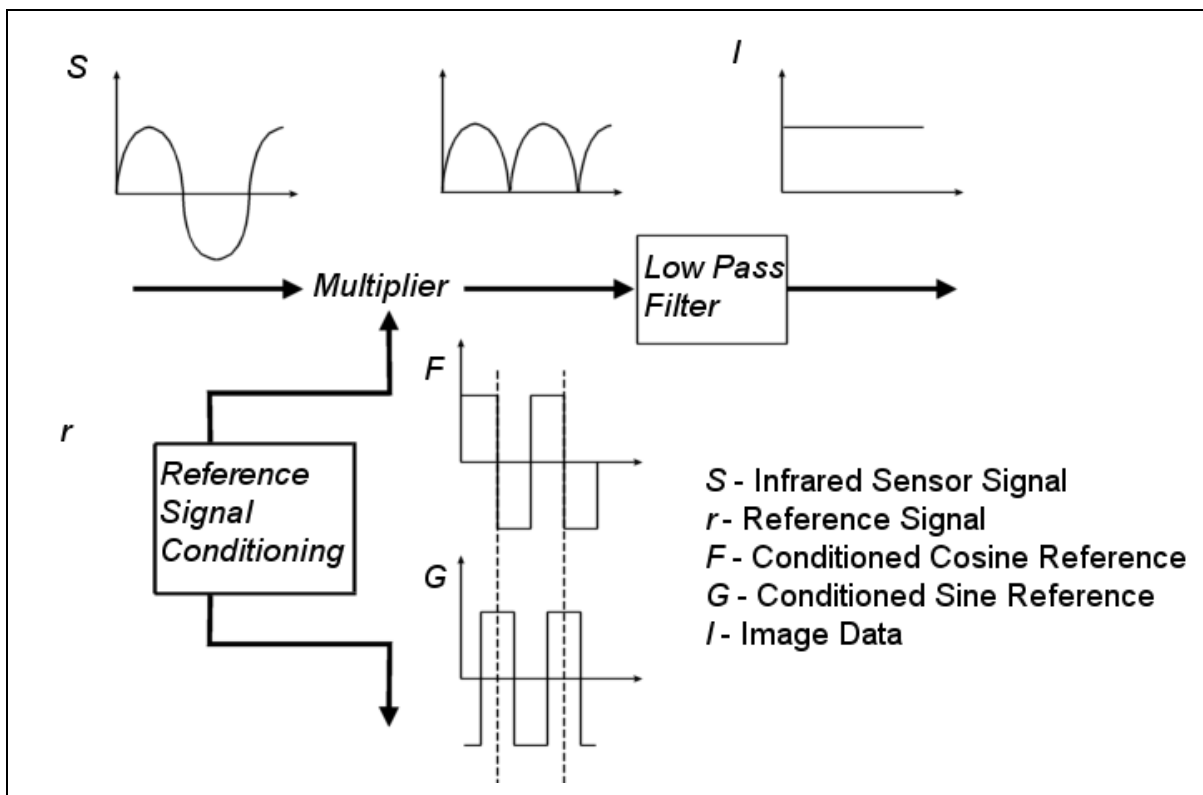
S

I

Multiplier

Low Pass Filter

F

r

Reference Signal Conditioning

S - Infrared Sensor Signal
r - Reference Signal
F - Conditioned Cosine Reference
G - Conditioned Sine Reference
I - Image Data

G